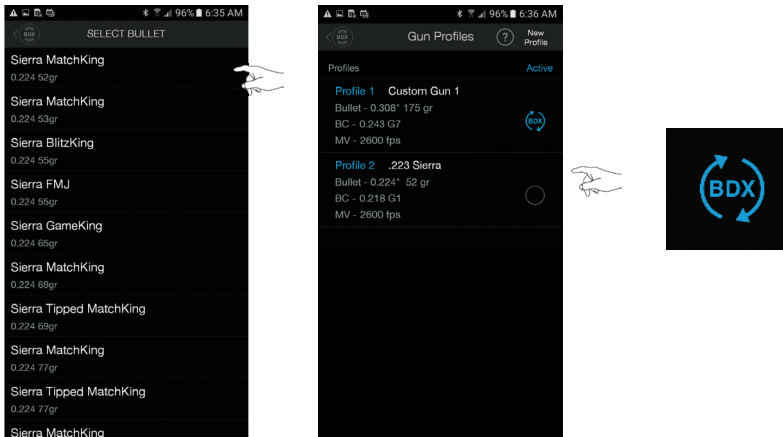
96% 6:35 AM

BDX

SELECT BULLET

Sierra MatchKing
0.224 52gr

Sierra MatchKing
0.224 53gr

Sierra BlitzKing
0.224 55gr

Sierra FMJ
0.224 55gr

Sierra GameKing
0.224 65gr

Sierra MatchKing
0.224 69gr

Sierra Tipped MatchKing
0.224 69gr

Sierra MatchKing
0.224 77gr

Sierra Tipped MatchKing
0.224 77gr

Sierra MatchKing

96% 6:36 AM

BDX

Gun Profiles

?

New Profile

Profiles

Active

Profile 1 Custom Gun 1
Bullet - 0.308" 175 gr
BC - 0.243 G7
MV - 2600 fps

BDX

Profile 2 .223 Sierra
Bullet - 0.224" 52 gr
BC - 0.218 G1
MV - 2600 fps

BDX